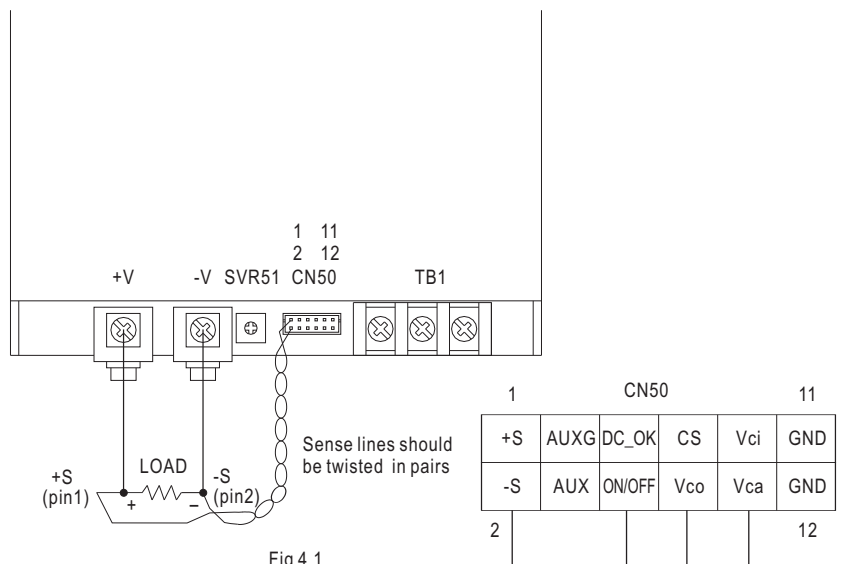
1 11
2 12
+V -V SVR51 CN50 TB1

1 CN50 11

| +S | AUXG | DC_OK | CS | Vci | GND |
|---|---|---|---|---|---|
| -S | AUX | ON/OFF | Vco | Vca | GND |

2 12

Sense lines should be twisted in pairs

+S (pin1) LOAD -S (pin2)
+ −

Fig 4.1